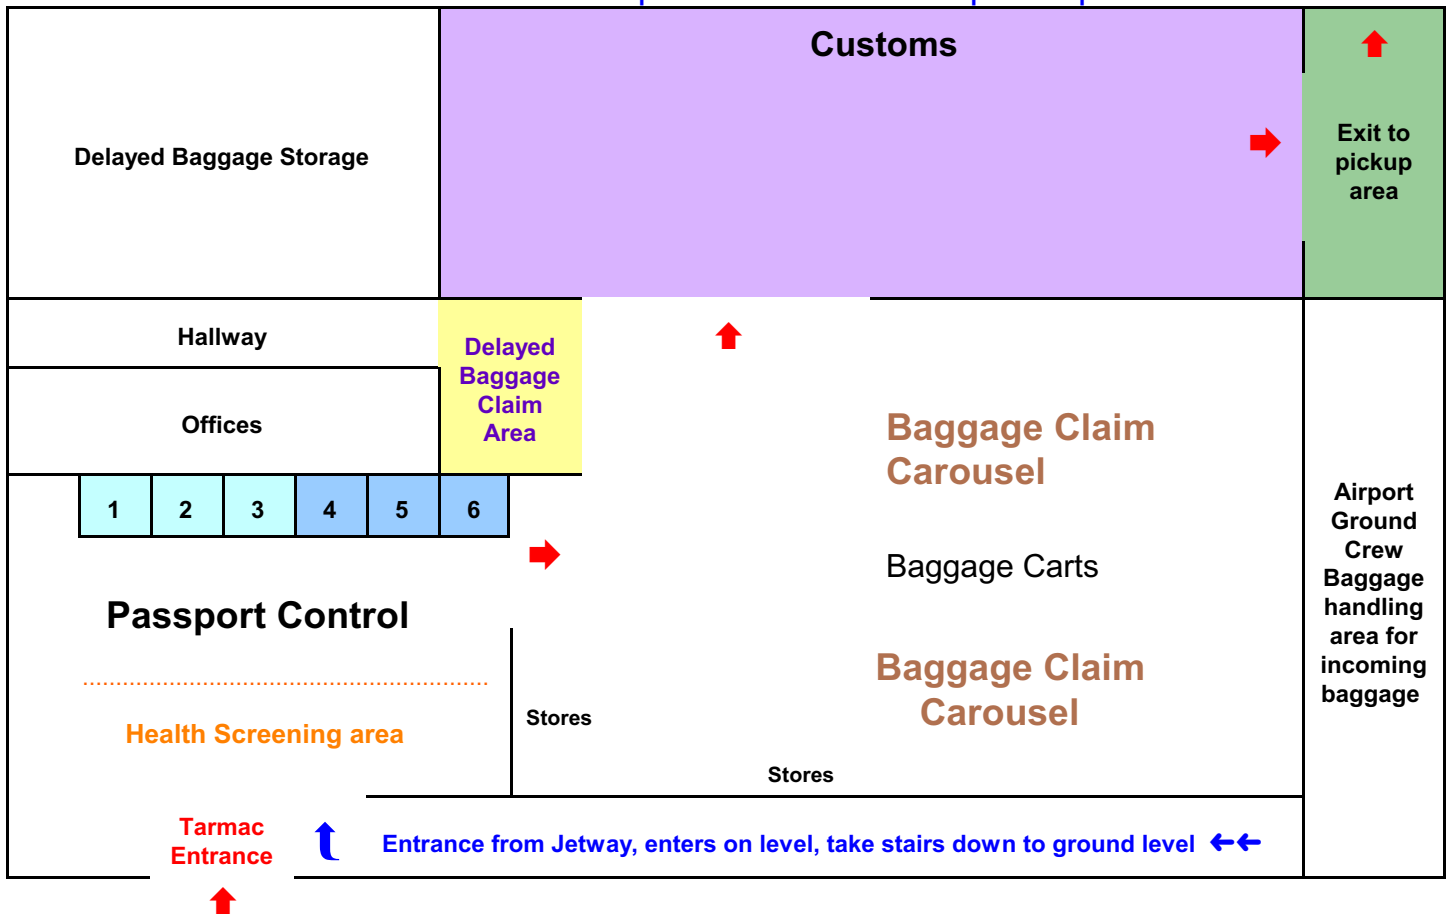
Customs

Delayed Baggage Storage

Exit to pickup area

Hallway

Delayed Baggage Claim Area

Offices

Baggage Claim Carousel

| 1 | 2 | 3 | 4 | 5 | 6 |
|---|---|---|---|---|---|

Airport Ground Crew Baggage handling area for incoming baggage

Baggage Carts

Passport Control

Baggage Claim Carousel

Health Screening area

Stores

Stores

Tarmac Entrance

Entrance from Jetway, enters on level, take stairs down to ground level